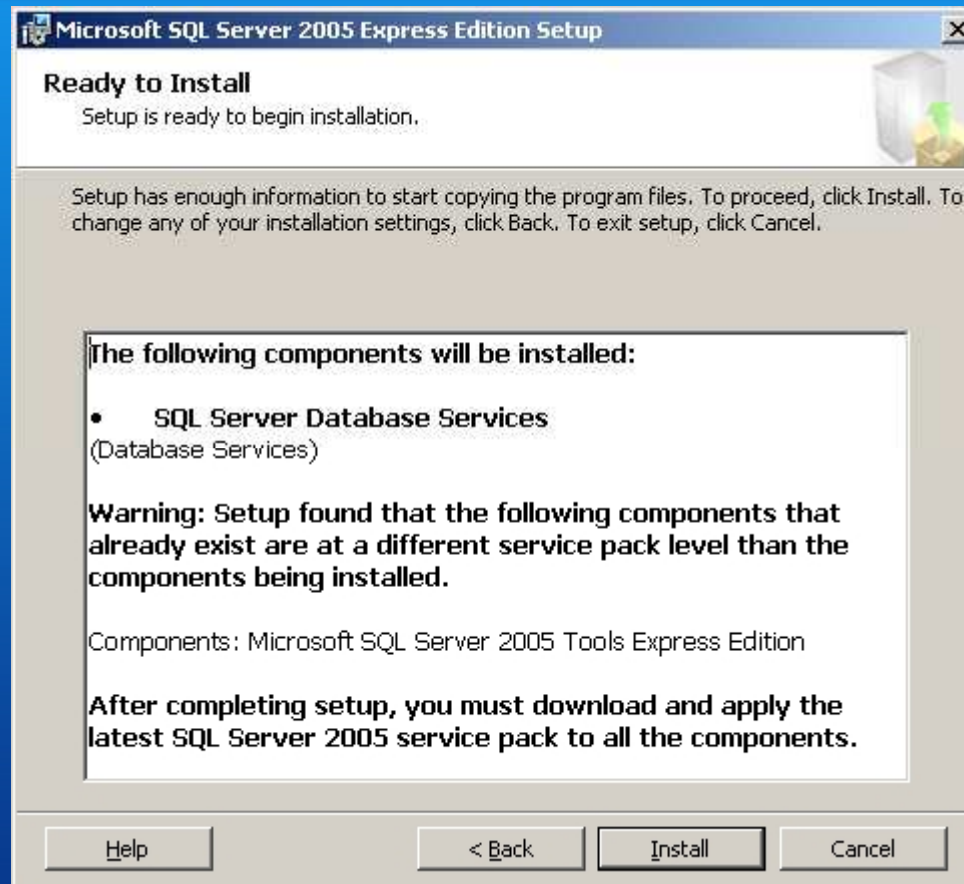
Microsoft SQL Server 2005 Express Edition Setup

Ready to Install
Setup is ready to begin installation.

Setup has enough information to start copying the program files. To proceed, click Install. To change any of your installation settings, click Back. To exit setup, click Cancel.

The following components will be installed:

• SQL Server Database Services
(Database Services)

Warning: Setup found that the following components that already exist are at a different service pack level than the components being installed.

Components: Microsoft SQL Server 2005 Tools Express Edition

After completing setup, you must download and apply the latest SQL Server 2005 service pack to all the components.

Help

< Back

Install

Cancel